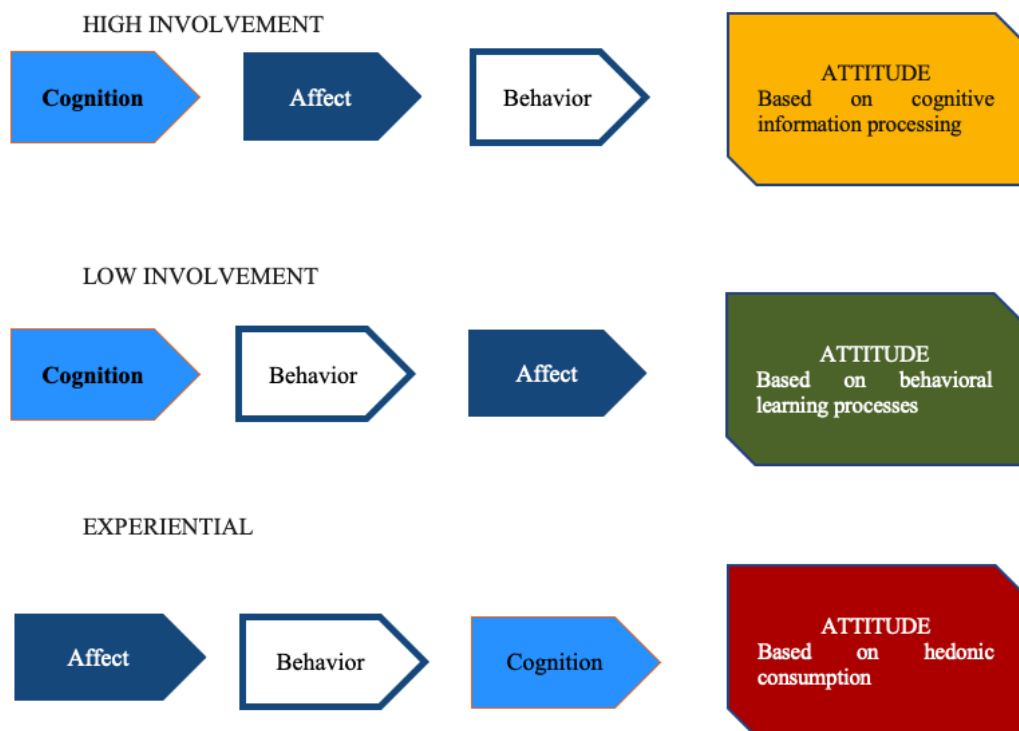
HIGH INVOLVEMENT

Cognition

Affect

Behavior

ATTITUDE
Based on cognitive information processing

LOW INVOLVEMENT

Cognition

Behavior

Affect

ATTITUDE
Based on behavioral learning processes

EXPERIENTIAL

Affect

Behavior

Cognition

ATTITUDE
Based on hedonic consumption